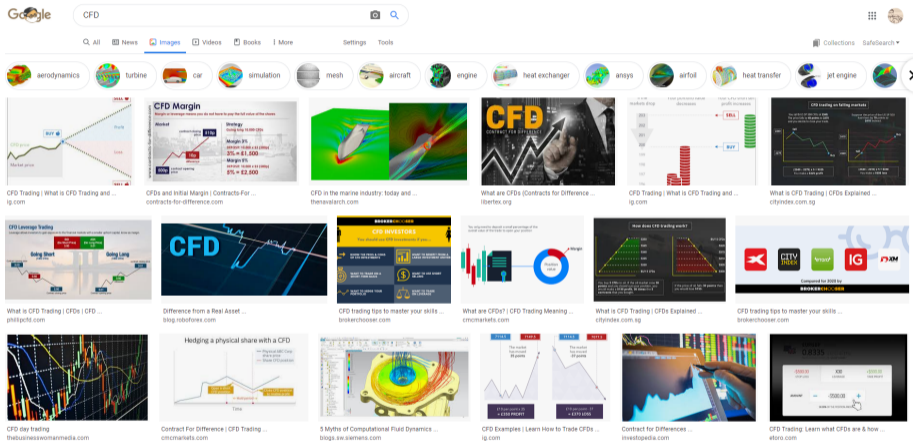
Google

CFD

All News Images Videos Books More Settings Tools

Collections SafeSearch

aerodynamics turbine car simulation mesh aircraft engine heat exchanger ansys airfoil heat transfer jet engine

CFD Trading | What is CFD Trading and ...
ig.com

CFD Margin

CFDs and Initial Margin | Contracts-For ...
contracts-for-difference.com

CFD in the marine industry: today and ...
thenavalarch.com

CFD
CONTRACT FOR DIFFERENCE

What are CFDs (Contracts for Difference ...
libertex.org

SELL
BUY

CFD Trading | What is CFD Trading and ...
ig.com

What is CFD Trading | CFDs Explained ...
cityindex.com.sg

CFD Leverage Trading
Going Short
Going Long

What is CFD Trading | CFDs | CFD ...
phillipcfd.com

CFD

Difference from a Real Asset ...
blog.roboforex.com

CFD INVESTORS

CFD trading tips to master your skills ...
brokerchooser.com

What are CFDs? | CFD Trading Meaning ...
cmcmarkets.com

How does CFD trading work?

What is CFD Trading | CFDs Explained ...
cityindex.com.sg

CITY INDEX
IG
XM

CFD trading tips to master your skills ...
brokerchooser.com

CFD day trading
thebusinesswomanmedia.com

Hedging a physical share with a CFD

Contract For Difference | CFD Trading ...
cmcmarkets.com

5 Myths of Computational Fluid Dynamics ...
blogs.sw.siemens.com

CFD Examples | Learn How to Trade CFDs ...
ig.com

Contract for Differences ...
investopedia.com

CFD Trading: Learn what CFDs are & how ...
etoro.com